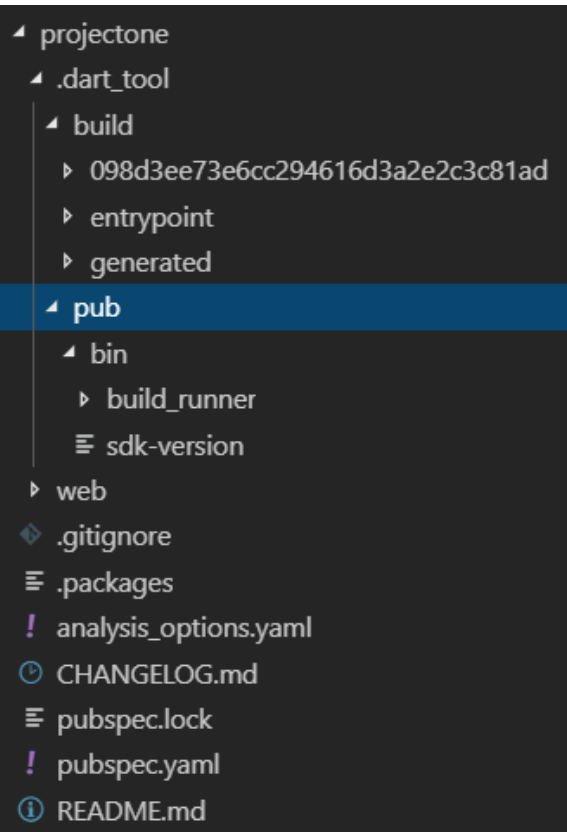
projectone
.dart_tool
build
098d3ee73e6cc294616d3a2e2c3c81ad
entrypoint
generated
pub
bin
build_runner
sdk-version
web
.gitignore
.packages
analysis_options.yaml
CHANGELOG.md
pubspec.lock
pubspec.yaml
README.md